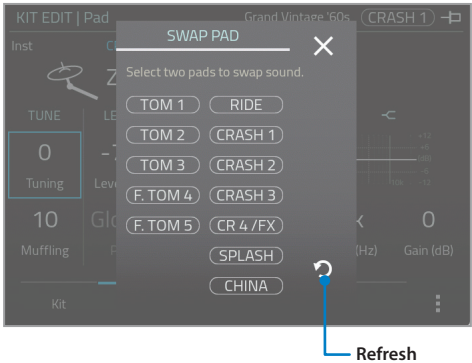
KIT EDIT | Pad
Grand Vintage '60s CRASH 1
Inst
TUNE
0
Tuning
10
Muffling
Kit
Gain (dB)
0
(Hz)

SWAP PAD
Select two pads to swap sound.
TOM 1
RIDE
TOM 2
CRASH 1
TOM 3
CRASH 2
F. TOM 4
CRASH 3
F. TOM 5
CR 4 /FX
SPLASH
CHINA

Refresh